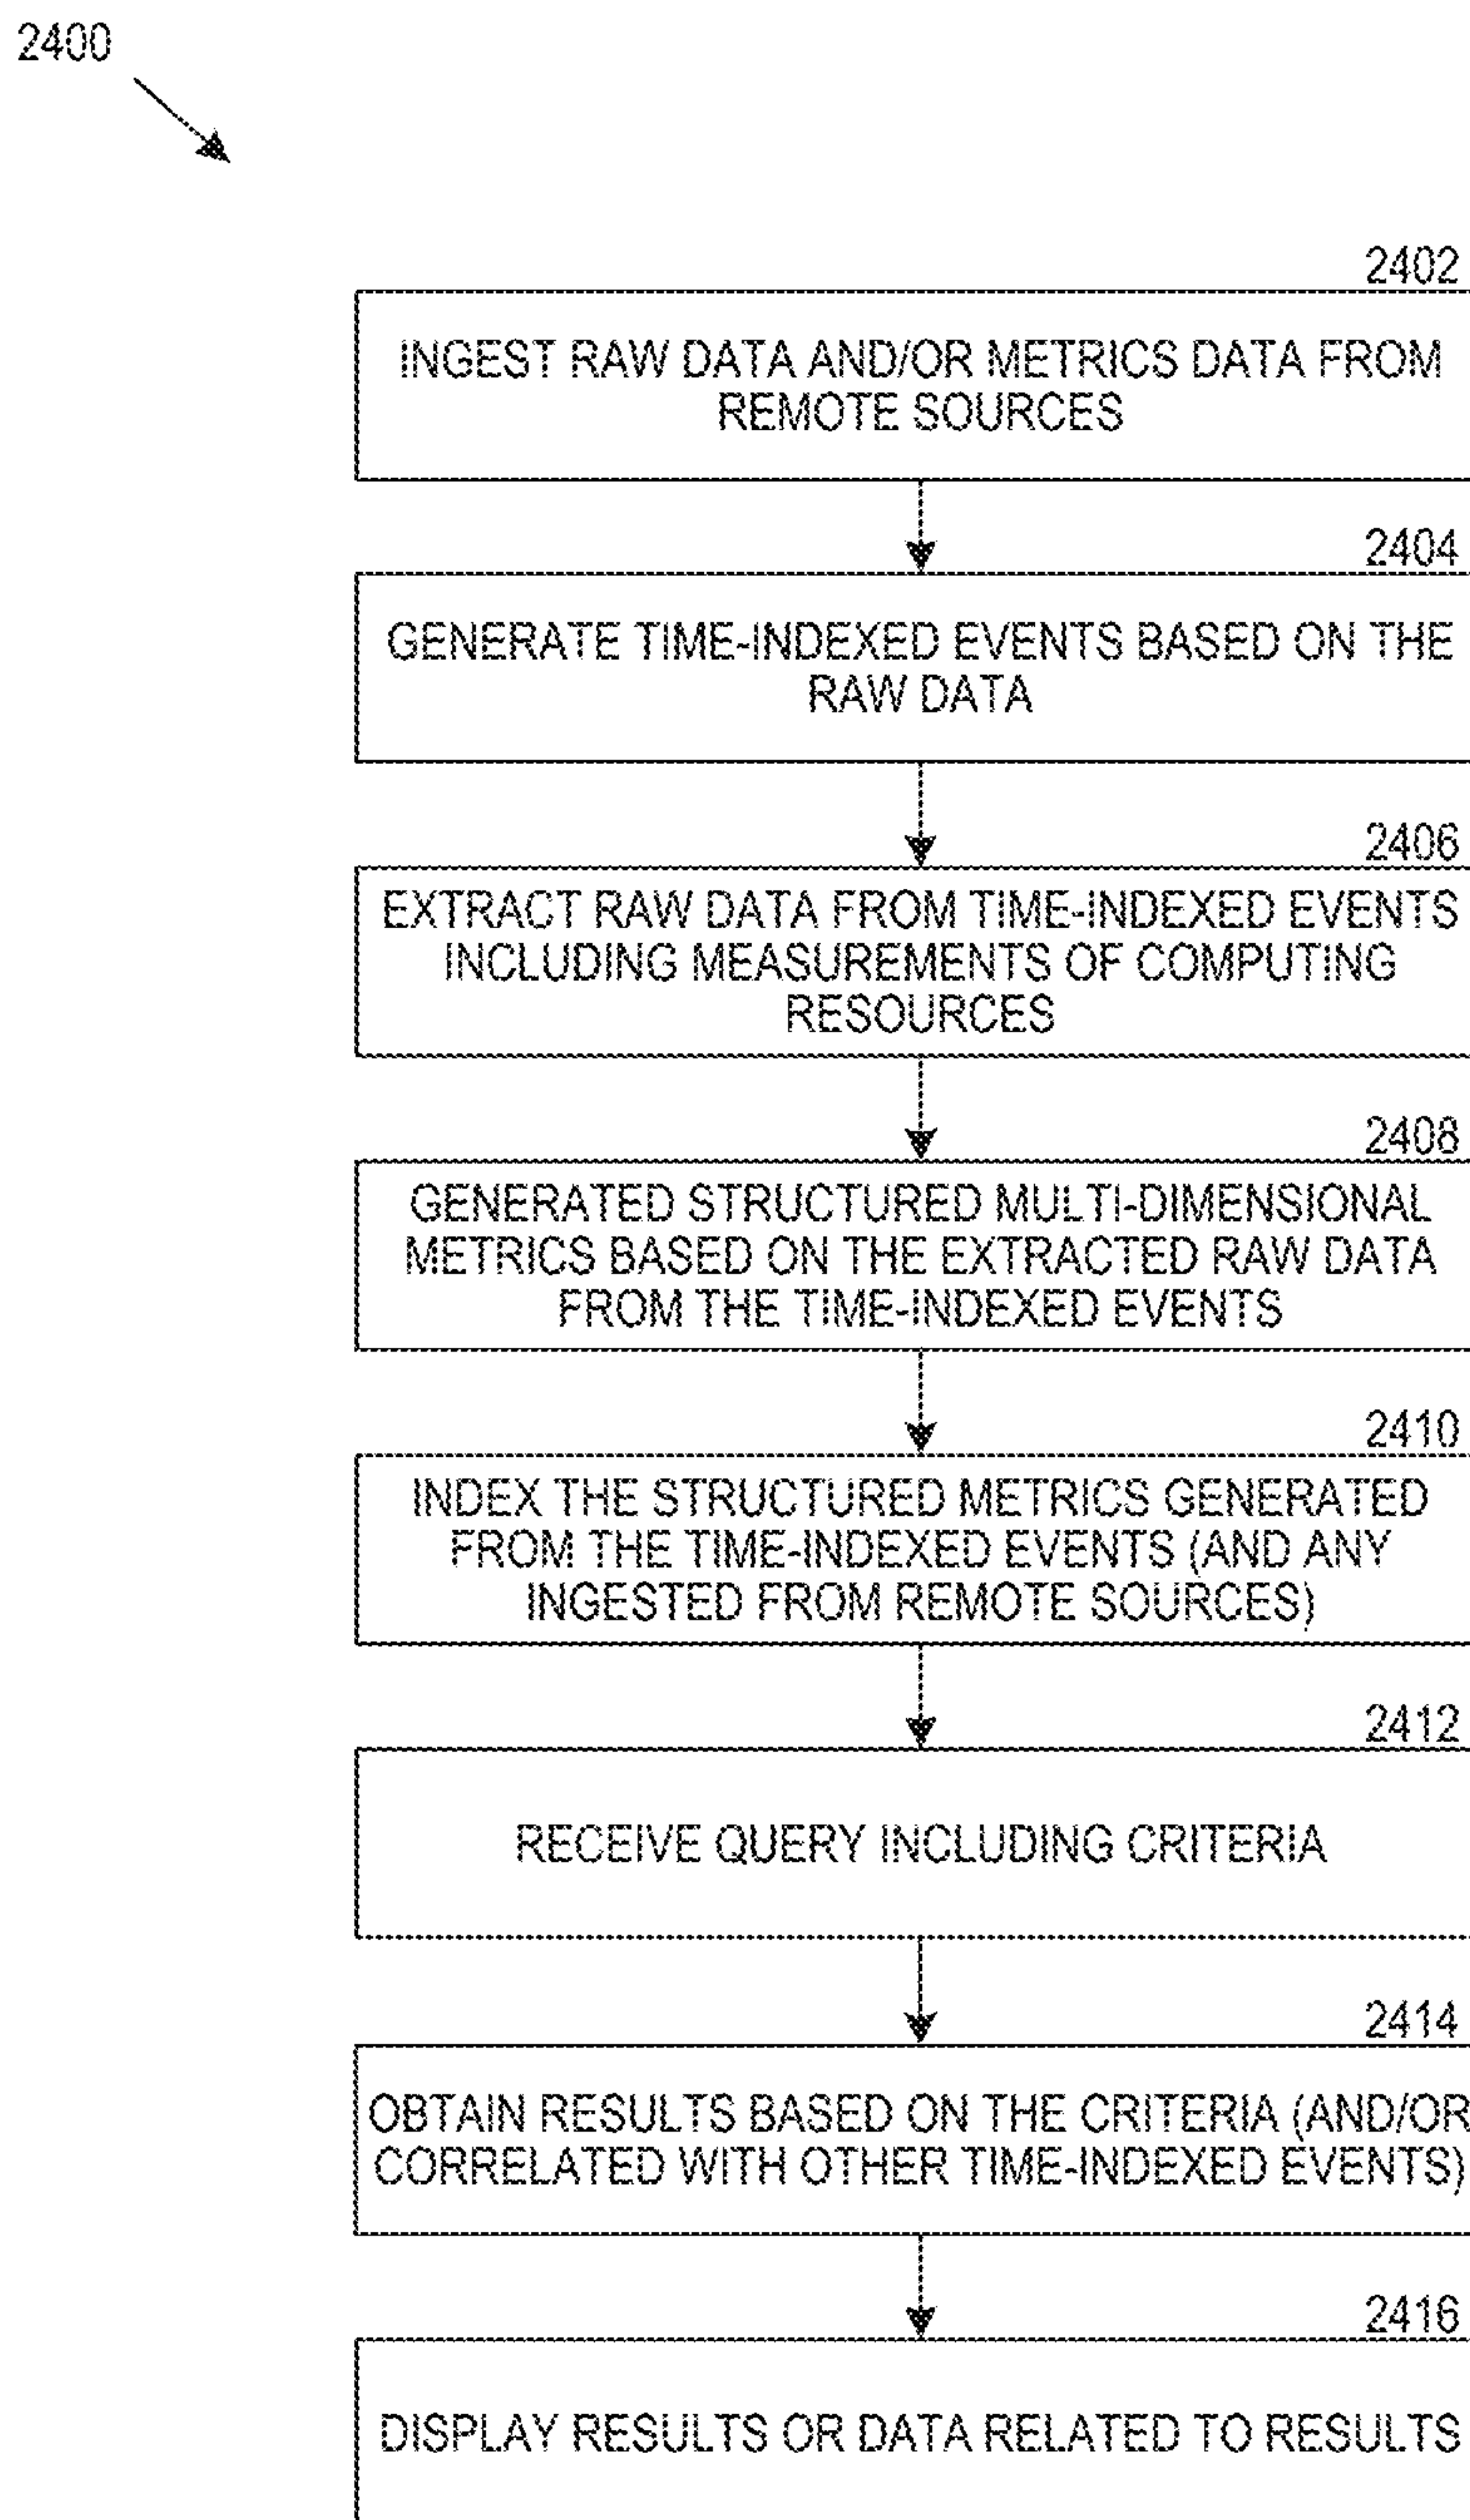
2400

2402

INGEST RAW DATA AND/OR METRICS DATA FROM REMOTE SOURCES

2404

GENERATE TIME-INDEXED EVENTS BASED ON THE RAW DATA

2406

EXTRACT RAW DATA FROM TIME-INDEXED EVENTS INCLUDING MEASUREMENTS OF COMPUTING RESOURCES

2408

GENERATED STRUCTURED MULTI-DIMENSIONAL METRICS BASED ON THE EXTRACTED RAW DATA FROM THE TIME-INDEXED EVENTS

2410

INDEX THE STRUCTURED METRICS GENERATED FROM THE TIME-INDEXED EVENTS (AND ANY INGESTED FROM REMOTE SOURCES)

2412

RECEIVE QUERY INCLUDING CRITERIA

2414

OBTAIN RESULTS BASED ON THE CRITERIA (AND/OR CORRELATED WITH OTHER TIME-INDEXED EVENTS)

2416

DISPLAY RESULTS OR DATA RELATED TO RESULTS